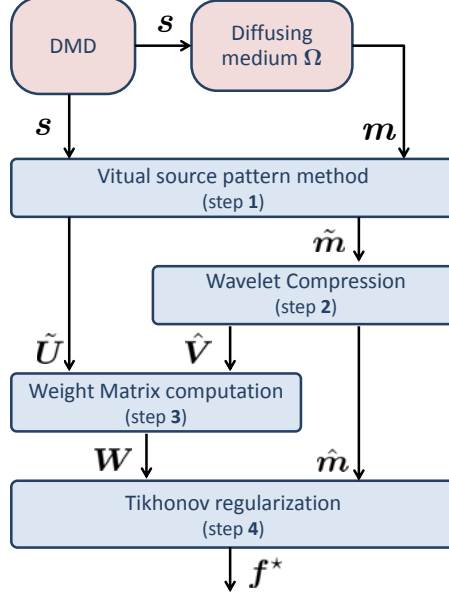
DMD

$\boldsymbol{s}$

Diffusing medium $\Omega$

$\boldsymbol{s}$

$\boldsymbol{m}$

Vitual source pattern method
(step **1**)

$\tilde{\boldsymbol{m}}$

Wavelet Compression
(step **2**)

$\tilde{\boldsymbol{U}}$

$\hat{\boldsymbol{V}}$

Weight Matrix computation
(step **3**)

$\boldsymbol{W}$

$\hat{\boldsymbol{m}}$

Tikhonov regularization
(step **4**)

$\boldsymbol{f}^{\star}$